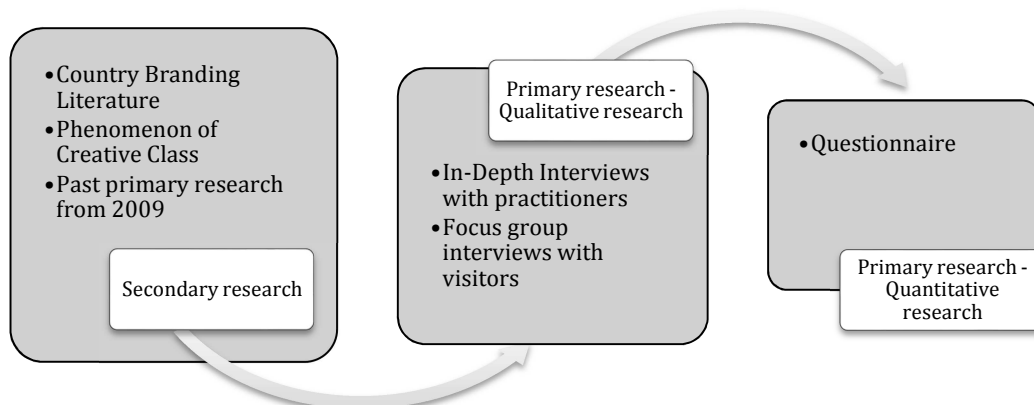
- Country Branding Literature
- Phenomenon of Creative Class
- Past primary research from 2009

Secondary research

Primary research - Qualitative research

- In-Depth Interviews with practitioners
- Focus group interviews with visitors

- Questionnaire

Primary research - Quantitative research